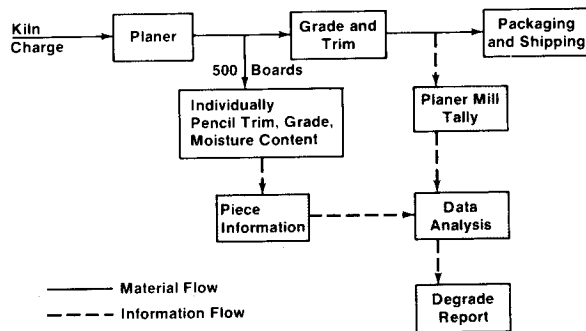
Kiln Charge

Planer

Grade and Trim

Packaging and Shipping

500 Boards

Individually Pencil Trim, Grade, Moisture Content

Planer Mill Tally

Piece Information

Data Analysis

Degrade Report

Material Flow

Information Flow